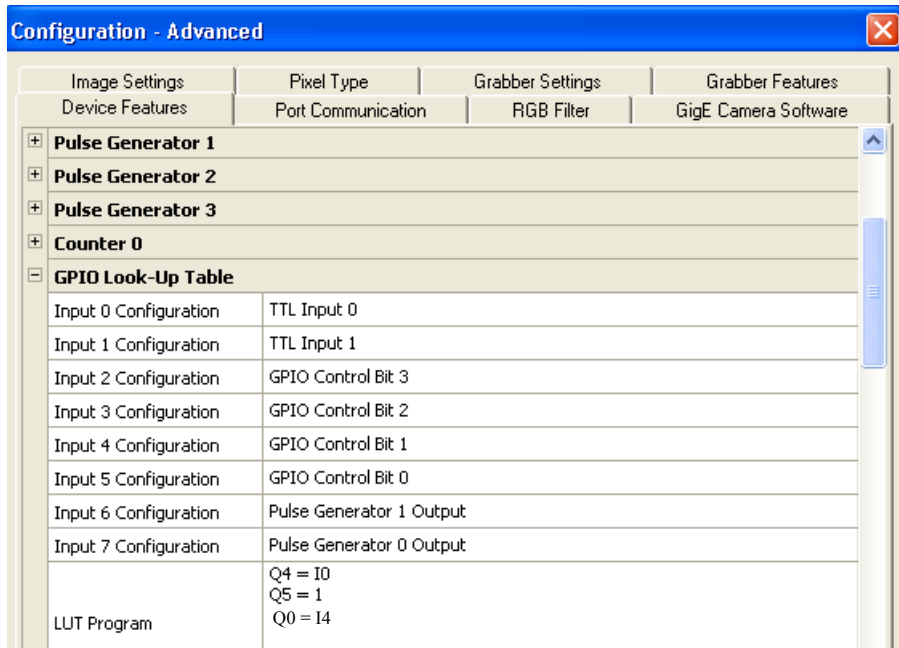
Configuration - Advanced

Image Settings | Pixel Type | Grabber Settings | Grabber Features
Device Features | Port Communication | RGB Filter | GigE Camera Software

Pulse Generator 1
Pulse Generator 2
Pulse Generator 3
Counter 0
GPIO Look-Up Table

| | |
|---|---|
| Input 0 Configuration | TTL Input 0 |
| Input 1 Configuration | TTL Input 1 |
| Input 2 Configuration | GPIO Control Bit 3 |
| Input 3 Configuration | GPIO Control Bit 2 |
| Input 4 Configuration | GPIO Control Bit 1 |
| Input 5 Configuration | GPIO Control Bit 0 |
| Input 6 Configuration | Pulse Generator 1 Output |
| Input 7 Configuration | Pulse Generator 0 Output |
| LUT Program | Q4 = I0<br>Q5 = 1<br>Q0 = I4 |